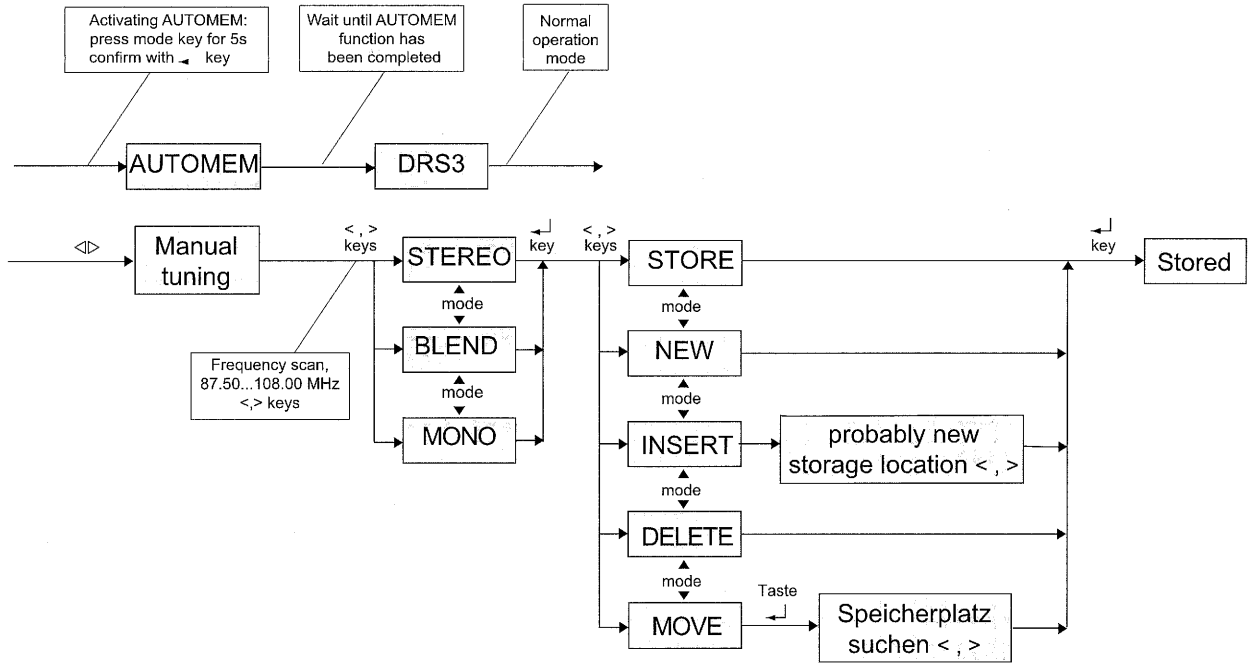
Activating AUTOMEM: press mode key for 5s confirm with ↵ key

Wait until AUTOMEM function has been completed

Normal operation mode

AUTOMEM

DRS3

◁▷

Manual tuning

< , > keys

Frequency scan, 87.50...108.00 MHz <,> keys

STEREO

mode

BLEND

mode

MONO

↵ key

< , > keys

STORE

mode

NEW

mode

INSERT

probably new storage location < , >

mode

DELETE

mode

MOVE

Taste ↵

Speicherplatz suchen < , >

↵ key

Stored